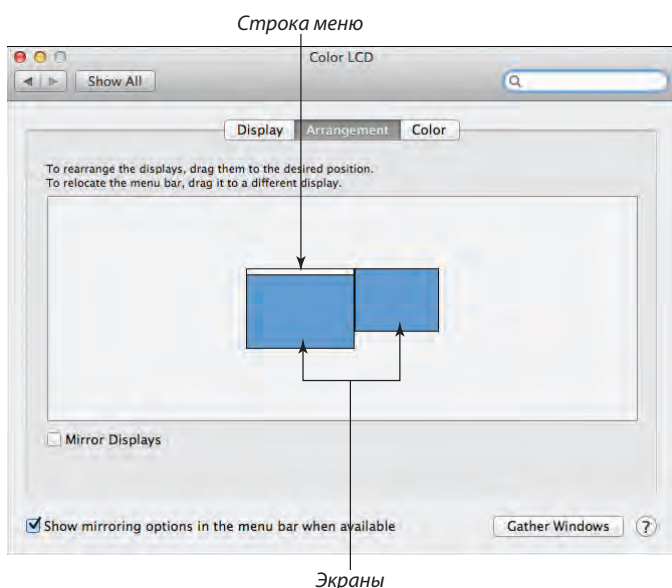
Строка меню

Color LCD

Show All

Display Arrangement Color

To rearrange the displays, drag them to the desired position.
To relocate the menu bar, drag it to a different display.

Mirror Displays

Show mirroring options in the menu bar when available

Gather Windows

?

Экраны